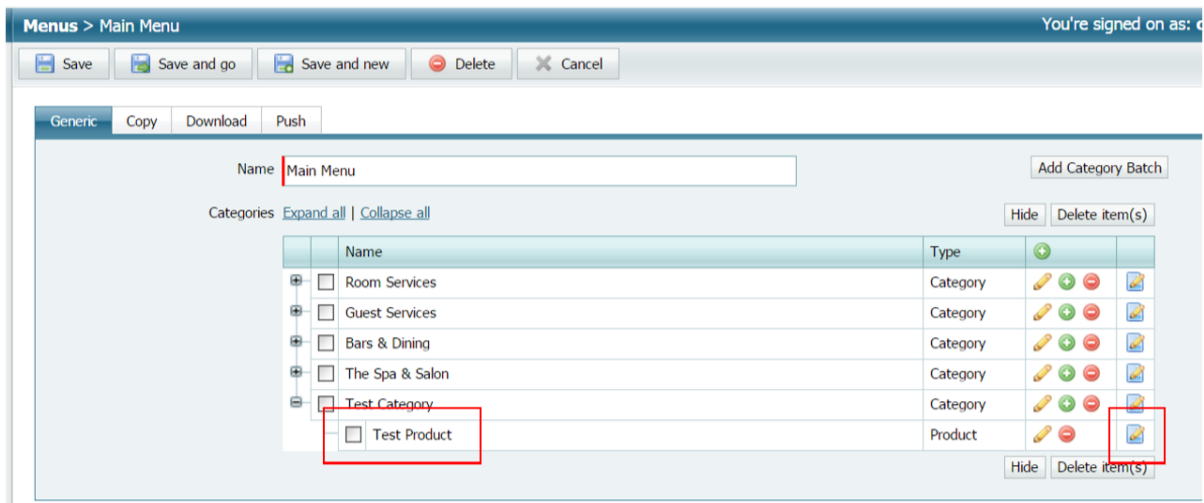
Menus > Main Menu

You're signed on as: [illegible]

Save | Save and go | Save and new | Delete | Cancel

Generic | Copy | Download | Push

Name Main Menu

Add Category Batch

Categories Expand all | Collapse all

Hide | Delete item(s)

| | | Name | Type | | |
|---|---|---|---|---|---|
| | | Room Services | Category | | |
| | | Guest Services | Category | | |
| | | Bars & Dining | Category | | |
| | | The Spa & Salon | Category | | |
| | | Test Category | Category | | |
| | | Test Product | Product | | |

Hide | Delete item(s)